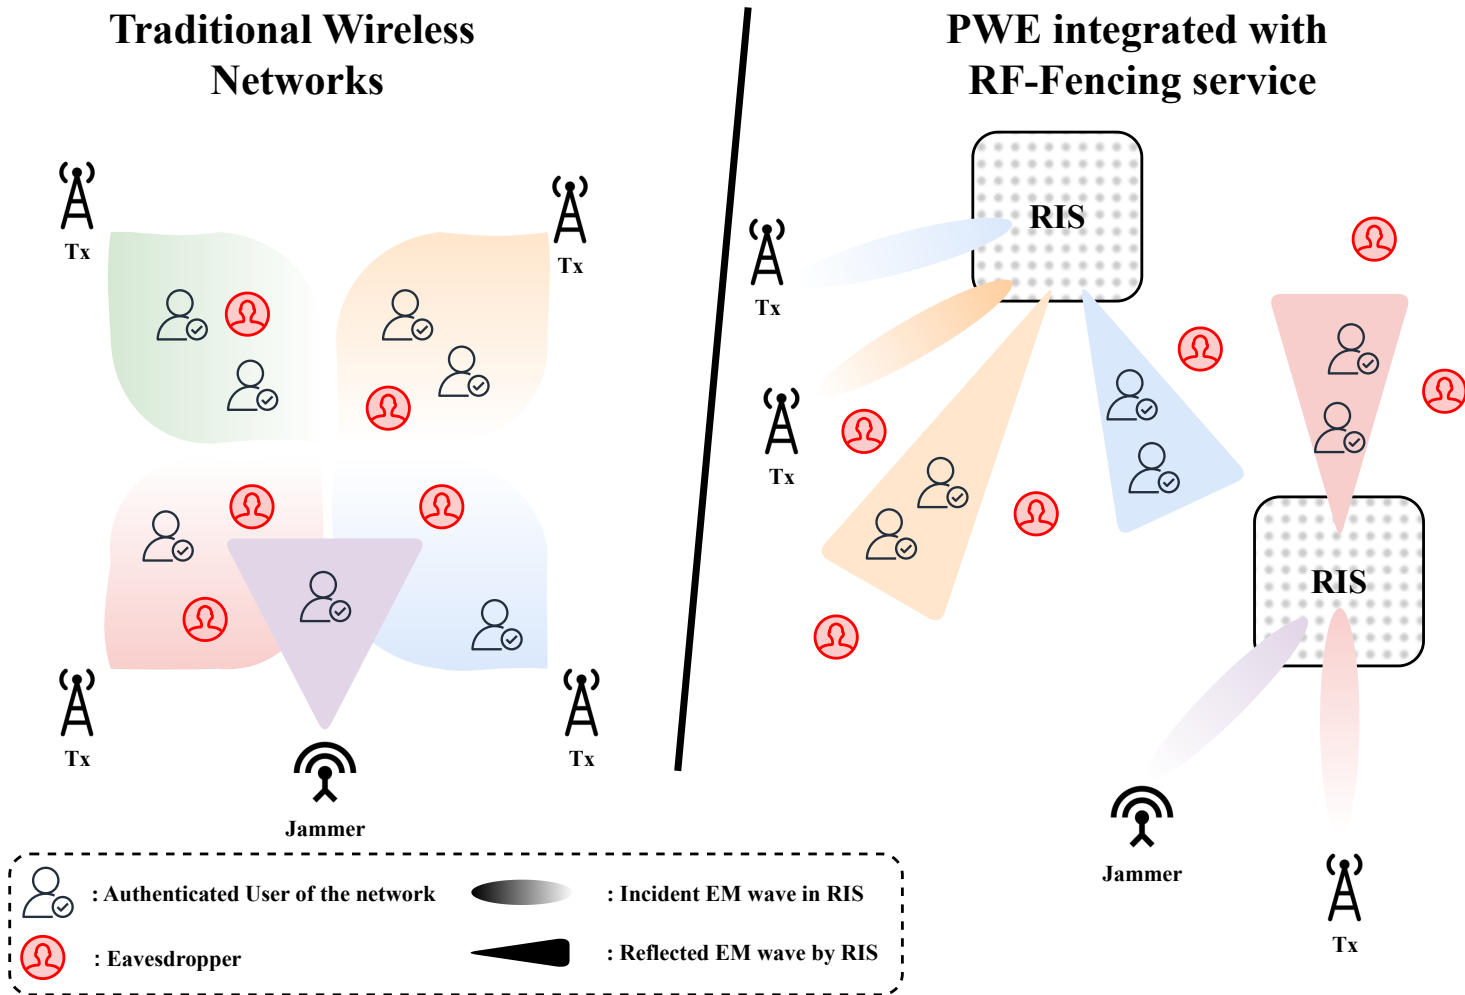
Traditional Wireless Networks

Tx

Tx

Tx

Tx

Jammer

PWE integrated with RF-Fencing service

RIS

Tx

Tx

RIS

Jammer

Tx

: Authenticated User of the network

: Incident EM wave in RIS

: Eavesdropper

: Reflected EM wave by RIS